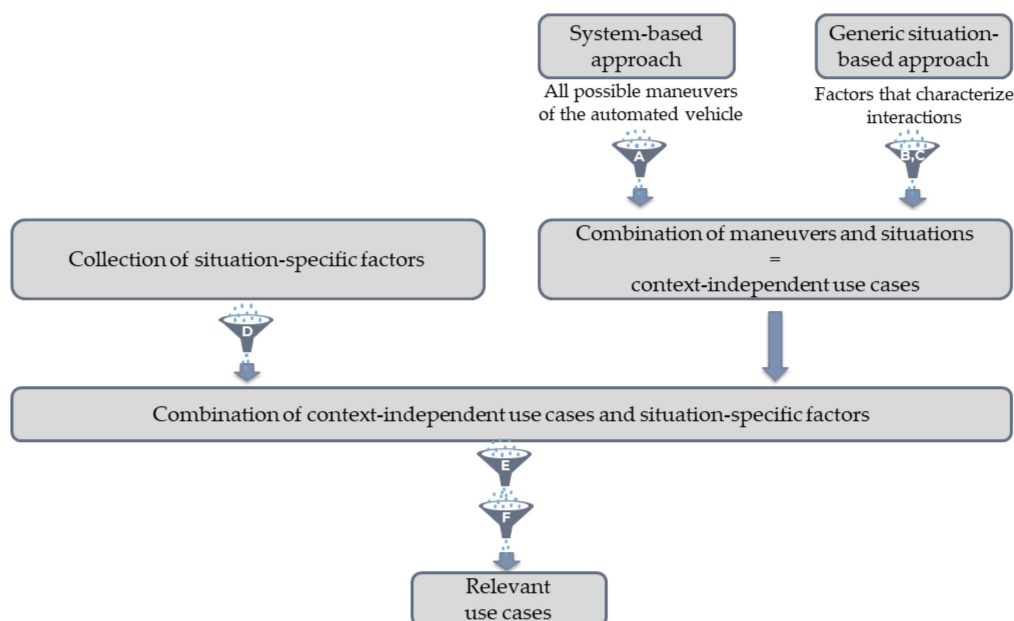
System-based approach

Generic situation-based approach

All possible maneuvers of the automated vehicle

Factors that characterize interactions

A

B,C

Collection of situation-specific factors

Combination of maneuvers and situations = context-independent use cases

D

Combination of context-independent use cases and situation-specific factors

E

F

Relevant use cases